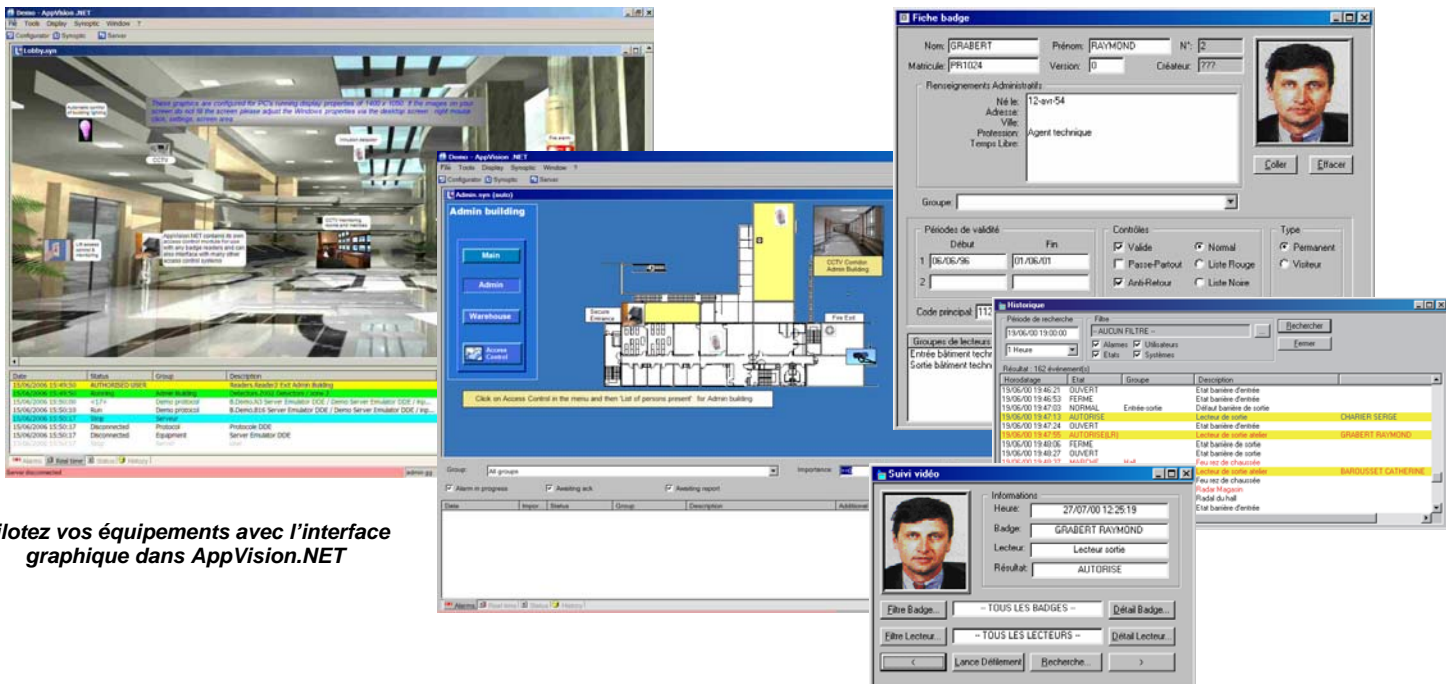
Demo - AppVision .NET
File Tools Display Synoptic Window ?
Configurator Synoptic Server
Lobby.syn

These graphics are configured for PC's running display properties of 1400 x 1050. If the images on your screen do not fill the screen please adjust the Windows properties via the desktop screen : right mouse click, settings, screen area

CCTV
CCTV monitoring
Fire alarm

| Date | Status | Group | Description |
|---|---|---|---|
| 15/06/2006 15:49:50 | AUTHORISED USER | | Readers.Reader3 Exit Admin Building |
| 15/06/2006 15:49:50 | Running | Admin building | Detectors.Z002 Detectors / zone 2 |
| 15/06/2006 15:50:00 | <LF> | Demo protocol | B.Demo.A1 Server Emulator DDE / Demo Server Emulator DDE / Inp... |
| 15/06/2006 15:50:10 | Run | Demo protocol | B.Demo.B16 Server Emulator DDE / Demo Server Emulator DDE / Inp... |
| 15/06/2006 15:50:17 | Stop | Serveur | |
| 15/06/2006 15:50:17 | Disconnected | Protocol | Protocole DDE |
| 15/06/2006 15:50:17 | Disconnected | Equipment | Server Emulator DDE |

Alarms Real time Status History
Server disconnected
admin.gg

Pilotez vos équipements avec l'interface graphique dans AppVision.NET

Demo - AppVision .NET
File Tools Display Synoptic Window ?
Configurator Synoptic Server
Admin.syn (auto)
Admin building
Main
Admin
Warehouse
Access Control
Secure Entrance
CCTV Corridor Admin Building
Fire Exit
Click on Access Control in the menu and then 'List of persons present' for Admin building
Group: All groups
Importance:
Alarm in progress
Awaiting ack
Awaiting report
Date | Impor... | Status | Group | Description | Additional
Alarms Real time Status History

Fiche badge
Nom: GRABERT
Prénom: RAYMOND
N°: 2
Matricule: PR1024
Version: 0
Créateur: ???
Renseignements Administratifs
Né le: 12-avr-54
Adresse:
Ville:
Profession: Agent technique
Temps Libre:
Coller
Effacer
Groupe:
Périodes de validité
Début
Fin
1 06/06/96
01/06/01
2
Contrôles
Valide
Passe-Partout
Anti-Retour
Normal
Liste Rouge
Liste Noire
Type
Permanent
Visiteur
Code principal: 112
Groupes de lecteurs
Entrée bâtiment techn
Sortie bâtiment techn

Historique
Période de recherche
19/06/00 19:00:00
1 Heure
Filtre
-- AUCUN FILTRE --
Alarmes
Utilisateurs
Etats
Systèmes
Rechercher
Fermer
Résultat : 162 événement(s)

| Horodatage | Etat | Groupe | Description | |
|---|---|---|---|---|
| 19/06/00 19:46:21 | OUVERT | | Etat barrière d'entrée | |
| 19/06/00 19:46:53 | FERME | | Etat barrière d'entrée | |
| 19/06/00 19:47:03 | NORMAL | Entrée-sortie | Défaut barrière de sortie | |
| 19/06/00 19:47:13 | AUTORISE | | Lecteur de sortie | CHARIER SERGE |
| 19/06/00 19:47:24 | OUVERT | | Etat barrière de sortie | |
| 19/06/00 19:47:55 | AUTORISE(LR) | | Lecteur de sortie atelier | GRABERT RAYMOND |
| 19/06/00 19:48:06 | FERME | | Etat barrière de sortie | |
| 19/06/00 19:48:27 | OUVERT | | Etat barrière de sortie | |
| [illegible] | MARCHE | Hall | Feu rez de chaussée | |
| | | | Lecteur de sortie atelier | BAROUSSET CATHERINE |
| | | | Feu rez de chaussée | |
| | | | Radar Magasin | |
| | | | Radal du hall | |
| | | | Etat barrière d'entrée | |

Suivi vidéo
Informations
Heure: 27/07/00 12:25:19
Badge: GRABERT RAYMOND
Lecteur: Lecteur sortie
Résultat: AUTORISE
Filtre Badge...
-- TOUS LES BADGES --
Détail Badge...
Filtre Lecteur...
-- TOUS LES LECTEURS --
Détail Lecteur...
<
Lance Défilement
Recherche...
>